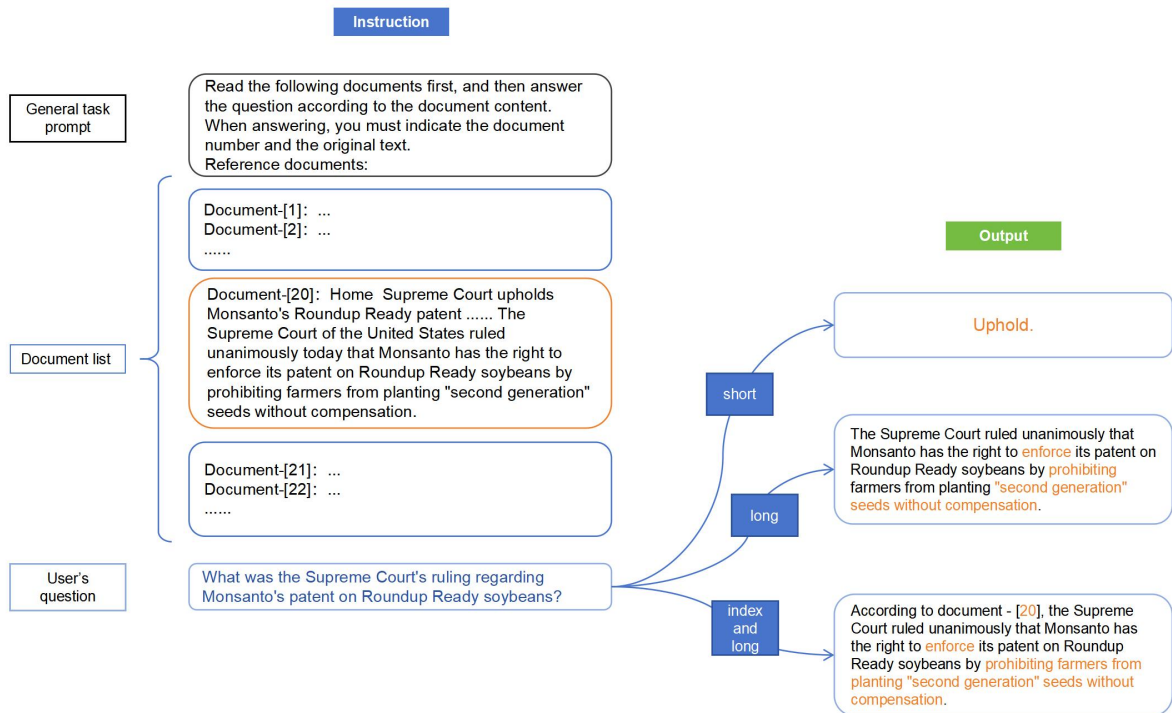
Instruction

General task prompt

Read the following documents first, and then answer the question according to the document content. When answering, you must indicate the document number and the original text.
Reference documents:

Document list

Document-[1]: ...
Document-[2]: ...
......

Document-[20]: Home Supreme Court upholds Monsanto's Roundup Ready patent ...... The Supreme Court of the United States ruled unanimously today that Monsanto has the right to enforce its patent on Roundup Ready soybeans by prohibiting farmers from planting "second generation" seeds without compensation.

Document-[21]: ...
Document-[22]: ...
......

User's question

What was the Supreme Court's ruling regarding Monsanto's patent on Roundup Ready soybeans?

short

long

index and long

Output

Uphold.

The Supreme Court ruled unanimously that Monsanto has the right to enforce its patent on Roundup Ready soybeans by prohibiting farmers from planting "second generation" seeds without compensation.

According to document - [20], the Supreme Court ruled unanimously that Monsanto has the right to enforce its patent on Roundup Ready soybeans by prohibiting farmers from planting "second generation" seeds without compensation.